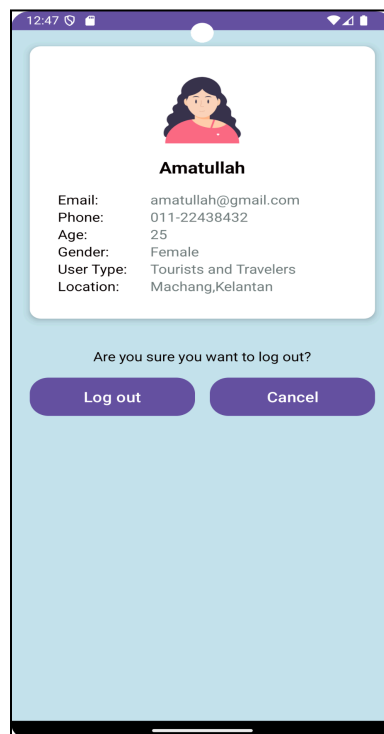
12:47

Amatullah

| | |
|---|---|
| Email: | amatullah@gmail.com |
| Phone: | 011-22438432 |
| Age: | 25 |
| Gender: | Female |
| User Type: | Tourists and Travelers |
| Location: | Machang,Kelantan |

Are you sure you want to log out?

Log out

Cancel